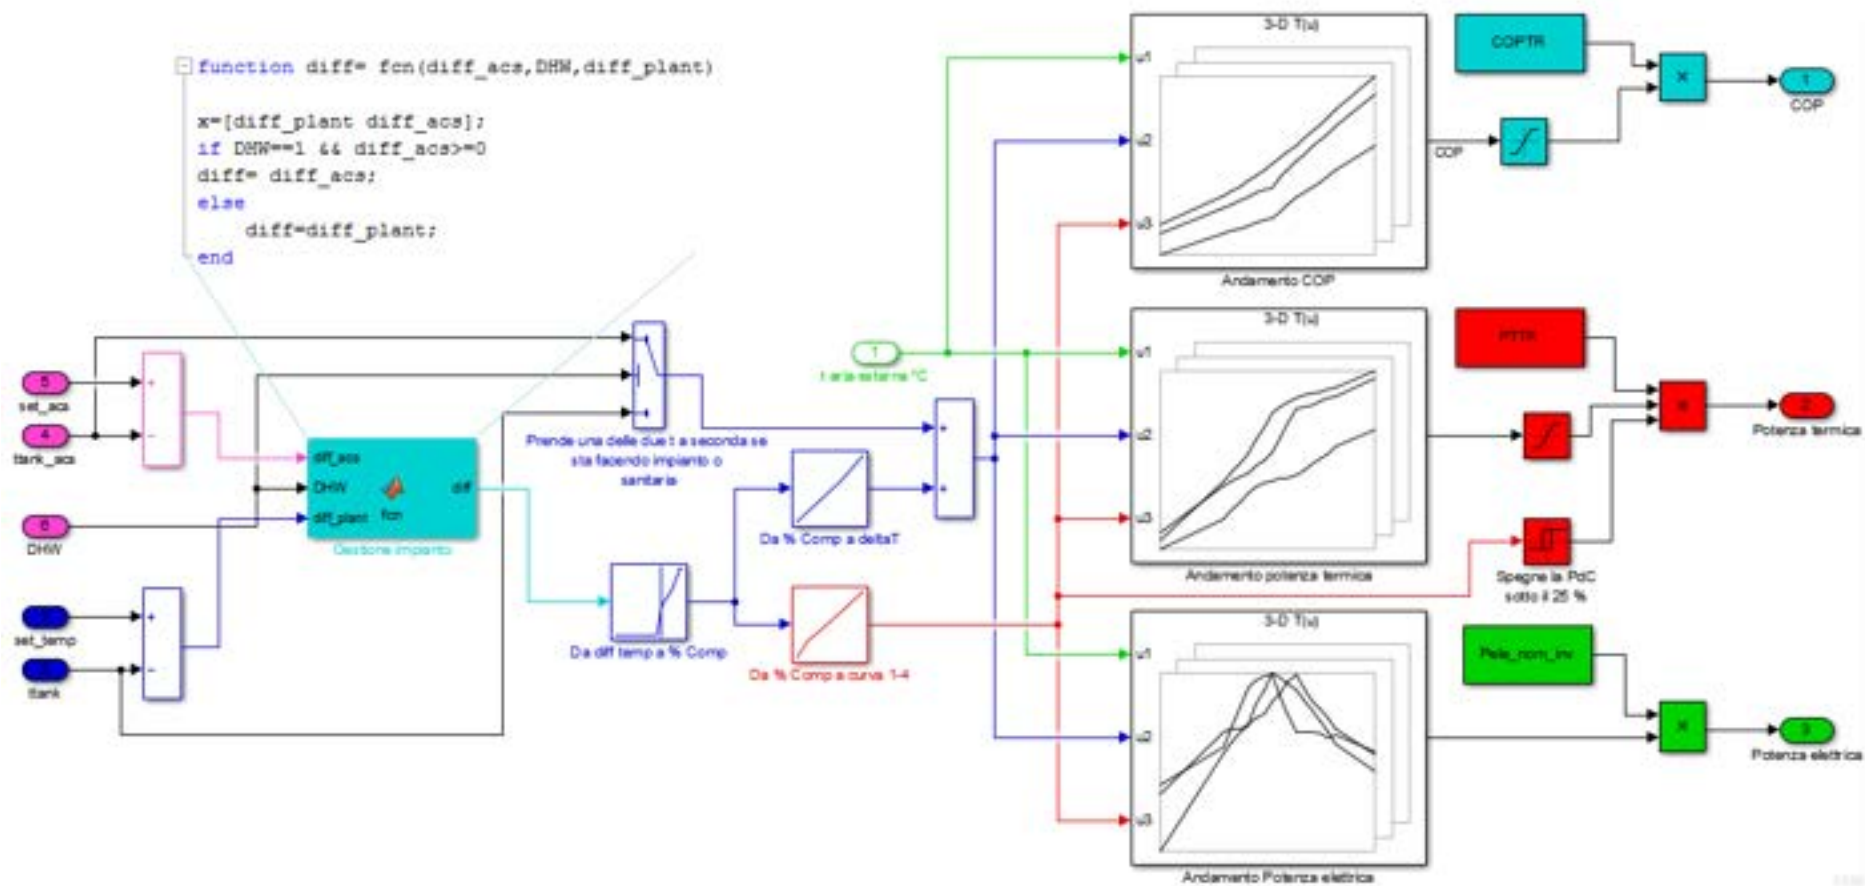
function diff= fcn(diff_acs,DHW,diff_plant)

x=[diff_plant diff_acs];
if DHW==1 && diff_acs>=0
diff= diff_acs;
else
diff=diff_plant;
end

5
set_acs
4
ttank_acs
6
DHW
set_temp
ttank

diff_acs
DHW
diff_plant
fcn
diff
Gestione impianto

Prende una delle due t a seconda se sta facendo impianto o sanitaria

1
t aria esterna °C

Da diff temp a % Comp
Da % Comp a deltaT
Da % Comp a curva 1-4

3-D T(u)
u1
u2
u3
Andamento COP

3-D T(u)
u1
u2
u3
Andamento potenza termica

3-D T(u)
u1
u2
u3
Andamento Potenza elettrica

COPTR
COP
×
1
COP

PTTR
×
2
Potenza termica

Spegne la PdC sotto il 25 %

Pele_nom_inv
×
3
Potenza elettrica